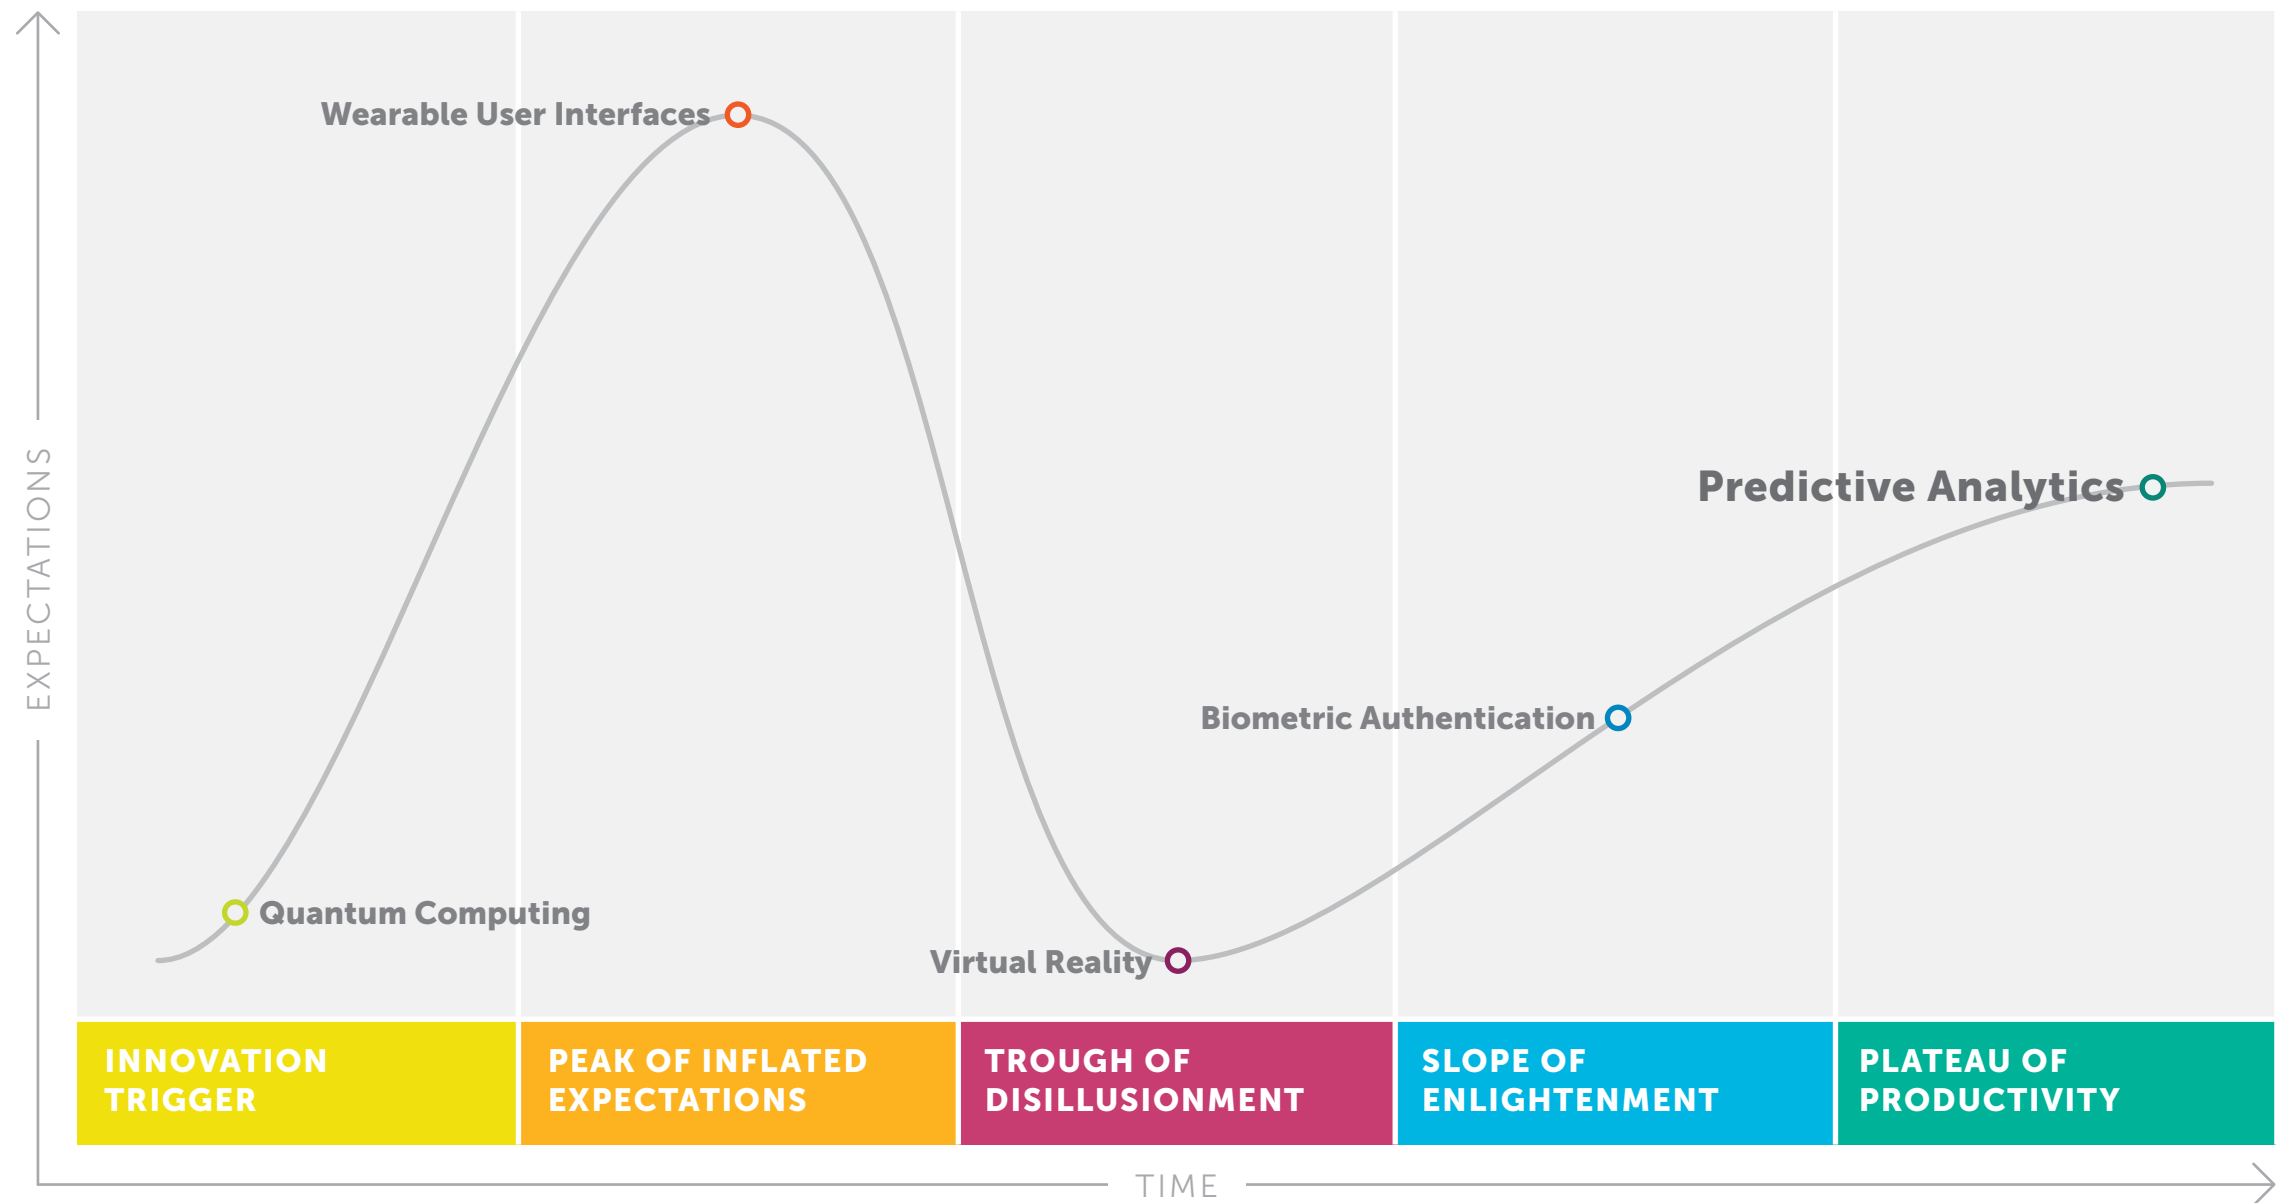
EXPECTATIONS

Wearable User Interfaces

Predictive Analytics

Biometric Authentication

Quantum Computing

Virtual Reality

INNOVATION TRIGGER

PEAK OF INFLATED EXPECTATIONS

TROUGH OF DISILLUSIONMENT

SLOPE OF ENLIGHTENMENT

PLATEAU OF PRODUCTIVITY

TIME